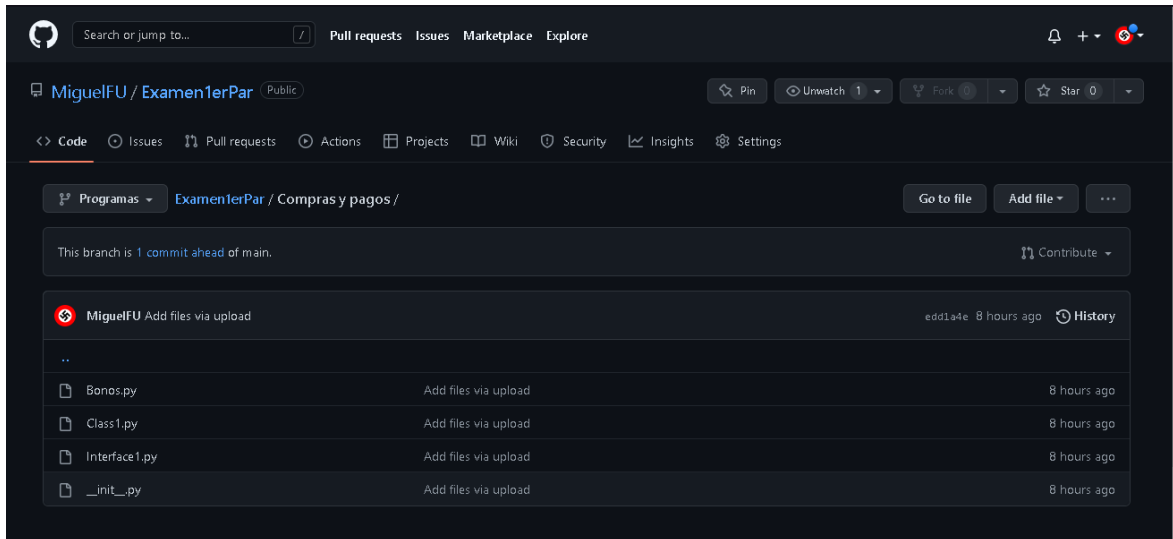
Search or jump to... / Pull requests Issues Marketplace Explore

MiguelFU / Examen1erPar Public

Pin Unwatch 1 Fork 0 Star 0

Code Issues Pull requests Actions Projects Wiki Security Insights Settings

Programas Examen1erPar / Compras y pagos /

Go to file Add file ...

This branch is 1 commit ahead of main.

Contribute

MiguelFU Add files via upload edd1a4e 8 hours ago History

..

| | | |
|---|---|---|
| Bonos.py | Add files via upload | 8 hours ago |
| Class1.py | Add files via upload | 8 hours ago |
| Interface1.py | Add files via upload | 8 hours ago |
| \_\_init\_\_.py | Add files via upload | 8 hours ago |